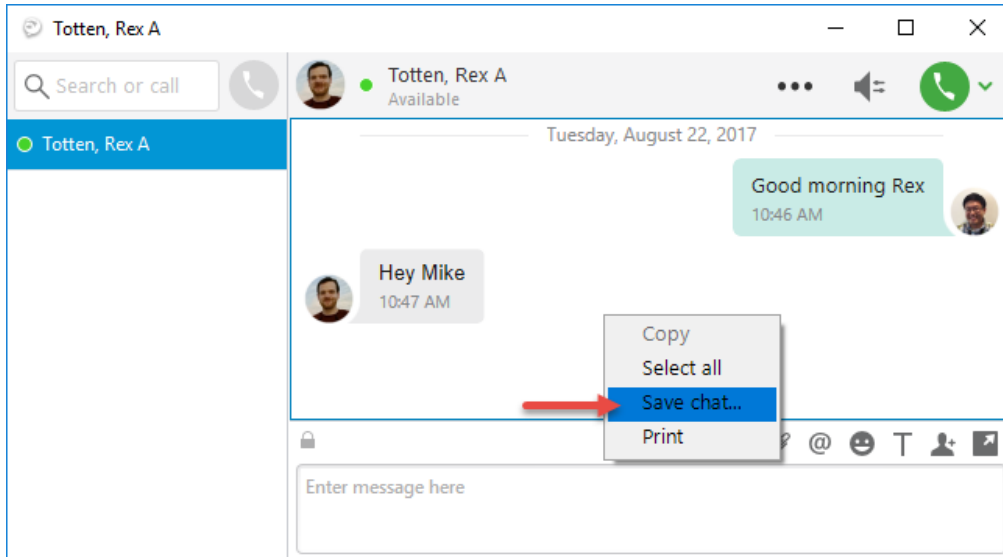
Totten, Rex A

Search or call

Totten, Rex A

Totten, Rex A
Available

Tuesday, August 22, 2017

Good morning Rex
10:46 AM

Hey Mike
10:47 AM

Copy
Select all
Save chat...
Print

@ T

Enter message here